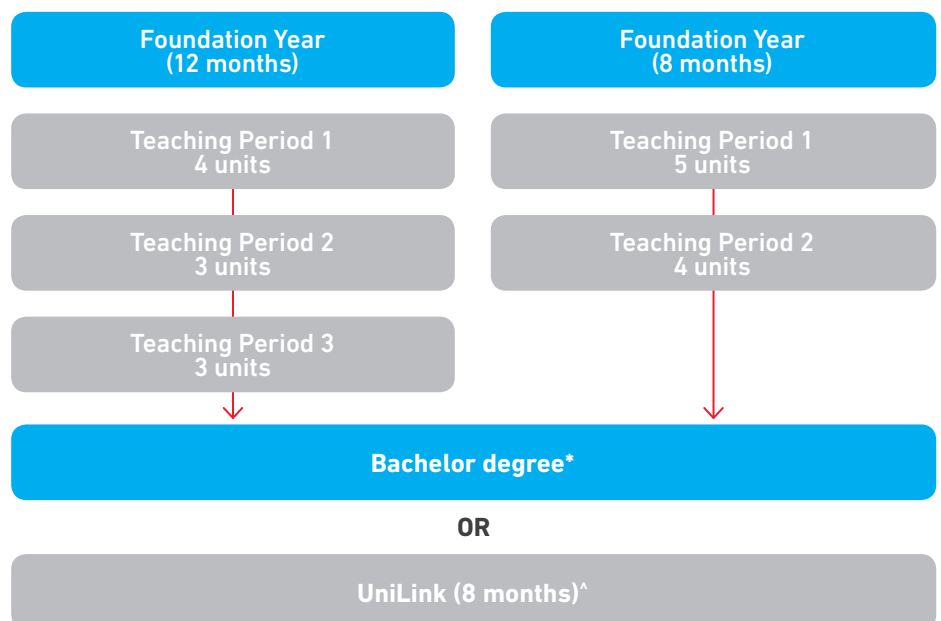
Foundation Year
(12 months)

Teaching Period 1
4 units

Teaching Period 2
3 units

Teaching Period 3
3 units

Foundation Year
(8 months)

Teaching Period 1
5 units

Teaching Period 2
4 units

Bachelor degree*

OR

UniLink (8 months)^